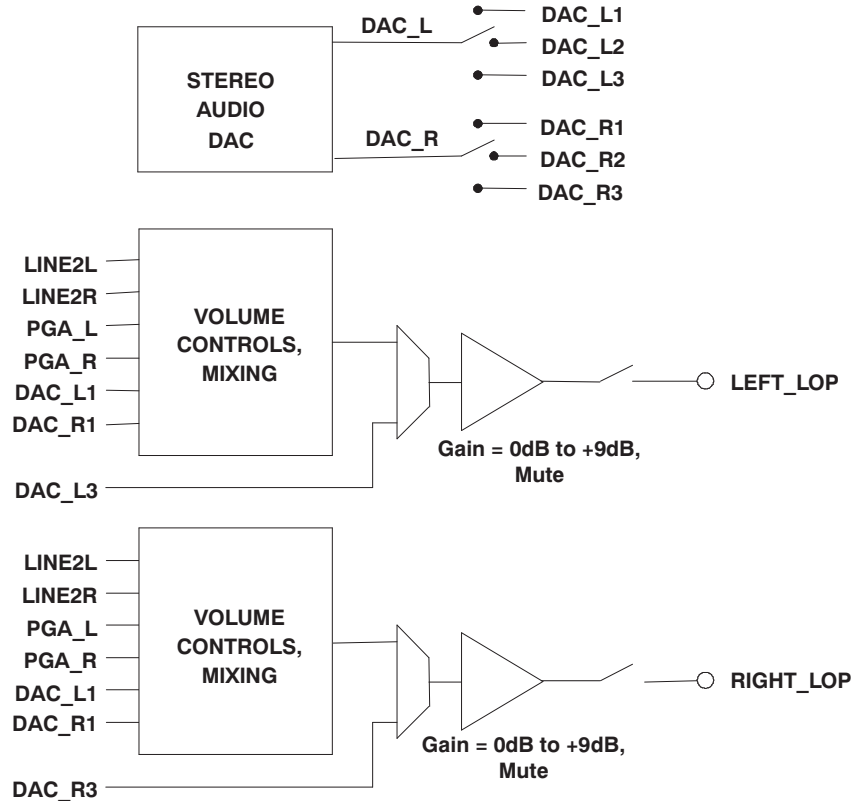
STEREO AUDIO DAC

DAC_L

DAC_L1
DAC_L2
DAC_L3

DAC_R

DAC_R1
DAC_R2
DAC_R3

LINE2L
LINE2R
PGA_L
PGA_R
DAC_L1
DAC_R1

VOLUME CONTROLS, MIXING

DAC_L3

Gain = 0dB to +9dB, Mute

LEFT_LOP

LINE2L
LINE2R
PGA_L
PGA_R
DAC_L1
DAC_R1

VOLUME CONTROLS, MIXING

DAC_R3

Gain = 0dB to +9dB, Mute

RIGHT_LOP